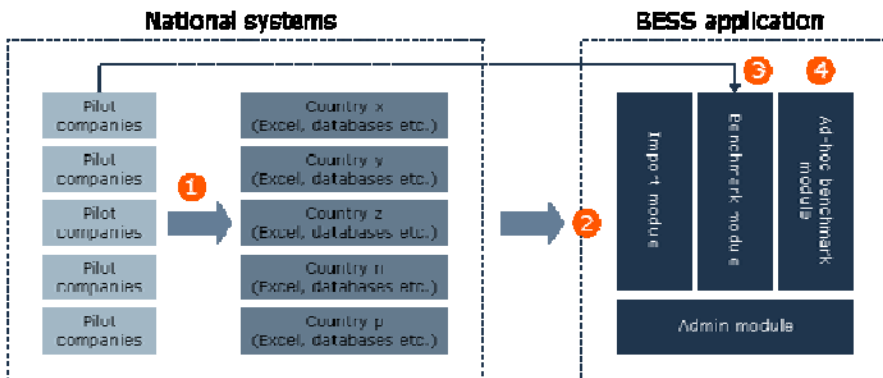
National systems

BESS application

Pilot companies

Pilot companies

Pilot companies

Pilot companies

Pilot companies

1

Country x (Excel, databases etc.)

Country y (Excel, databases etc.)

Country z (Excel, databases etc.)

Country n (Excel, databases etc.)

Country p (Excel, databases etc.)

2

3

4

Import module

Benchmark module

Ad-hoc benchmark module

Admin module